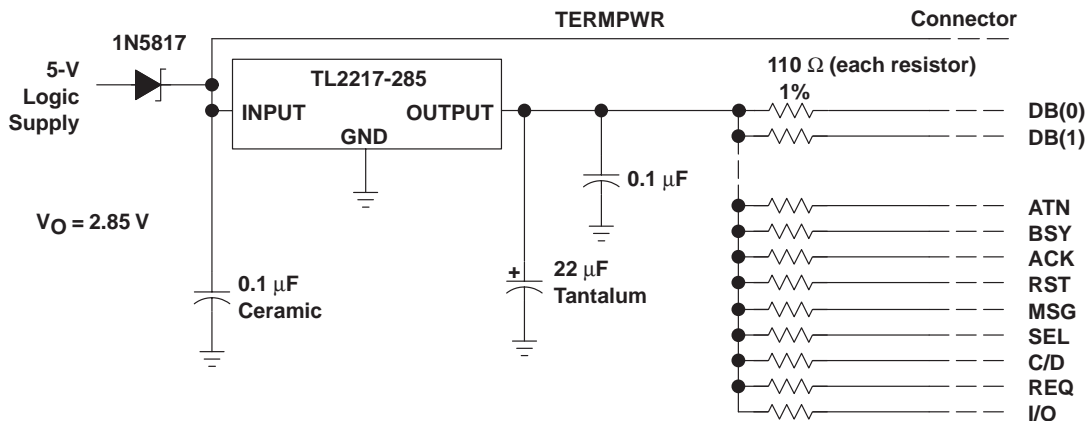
TERMPWR

Connector

1N5817

5-V Logic Supply

TL2217-285

INPUT

OUTPUT

GND

110 $\Omega$ (each resistor) 1%

DB(0)

DB(1)

0.1 $\mu$F

$V_O$ = 2.85 V

ATN

BSY

ACK

RST

MSG

SEL

C/D

REQ

I/O

0.1 $\mu$F Ceramic

+

22 $\mu$F Tantalum